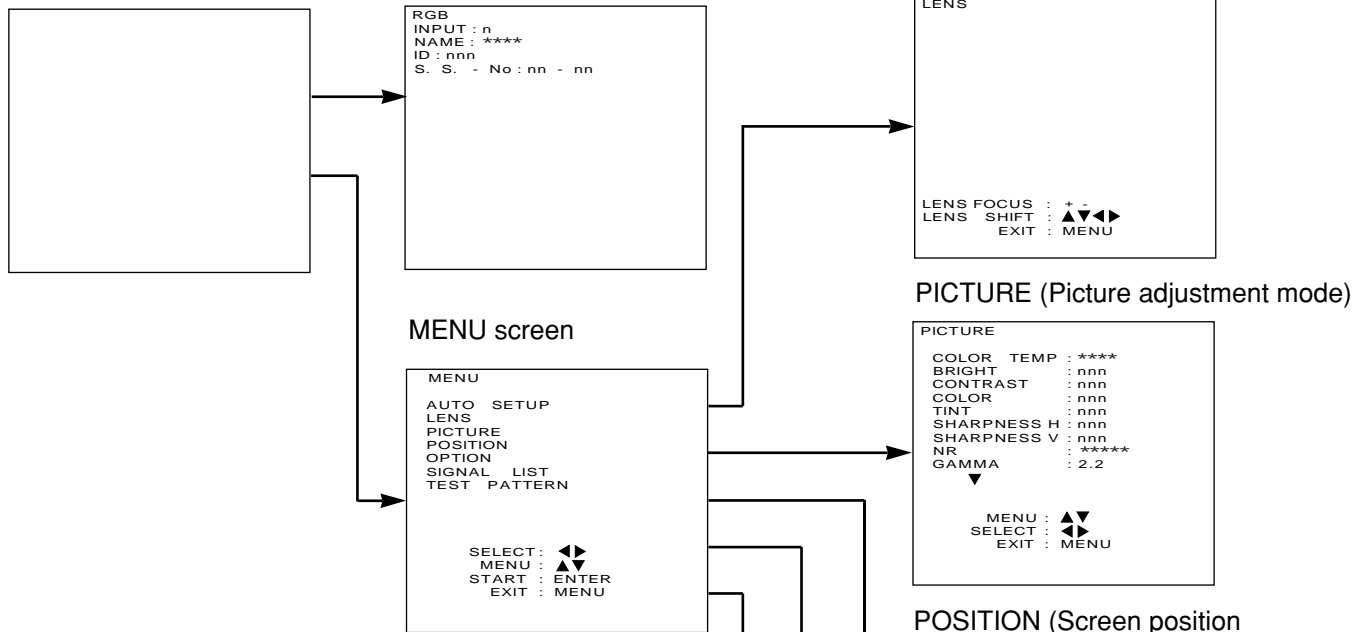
RGB
INPUT : n
NAME : ****
ID : nnn
S. S. - No : nn - nn

LENS

LENS FOCUS : + -
LENS SHIFT : ▲▼◀▶
EXIT : MENU

PICTURE (Picture adjustment mode)

MENU screen

MENU

AUTO SETUP
LENS
PICTURE
POSITION
OPTION
SIGNAL LIST
TEST PATTERN

SELECT : ◀▶
MENU : ▲▼
START : ENTER
EXIT : MENU

PICTURE

COLOR TEMP : ****
BRIGHT : nnn
CONTRAST : nnn
COLOR : nnn
TINT : nnn
SHARPNESS H : nnn
SHARPNESS V : nnn
NR : *****
GAMMA : 2.2
▼

MENU : ▲▼
SELECT : ◀▶
EXIT : MENU

POSITION (Screen position